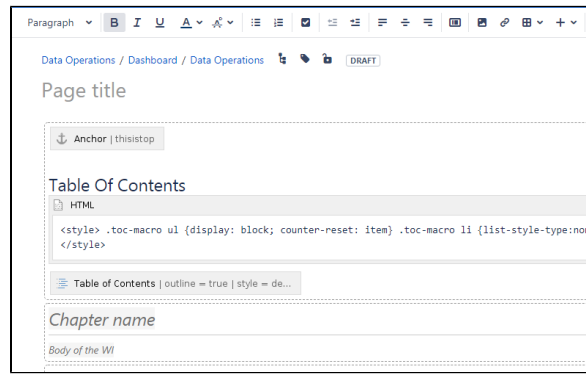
Paragraph B I U A

Data Operations / Dashboard / Data Operations DRAFT

Page title

Anchor | thisistop

Table Of Contents

HTML

<style> .toc-macro ul {display: block; counter-reset: item} .toc-macro li {list-style-type:no
</style>

Table of Contents | outline = true | style = de...

Chapter name

Body of the WI